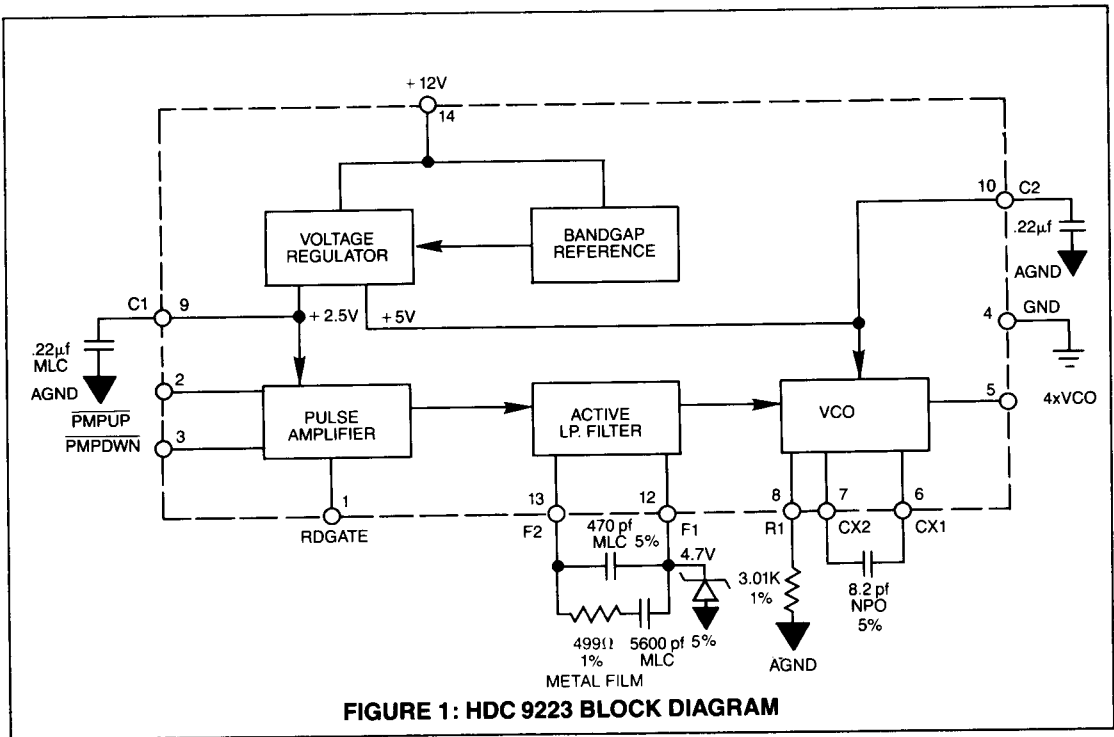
+ 12V
14
10 C2
.22$\mu$f
AGND
VOLTAGE REGULATOR
BANDGAP REFERENCE
C1 9
+ 2.5V
+ 5V
4 GND
.22$\mu$f MLC
AGND
2
$\overline{PMPUP}$
$\overline{PMPDWN}$
3
PULSE AMPLIFIER
ACTIVE LP. FILTER
VCO
5
4xVCO
1
RDGATE
13
12
8
7
6
F2
470 pf MLC 5%
F1
4.7V
R1
CX2
CX1
3.01K 1%
8.2 pf NPO 5%
499$\Omega$ 1%
5600 pf MLC
5%
METAL FILM
AGND
FIGURE 1: HDC 9223 BLOCK DIAGRAM